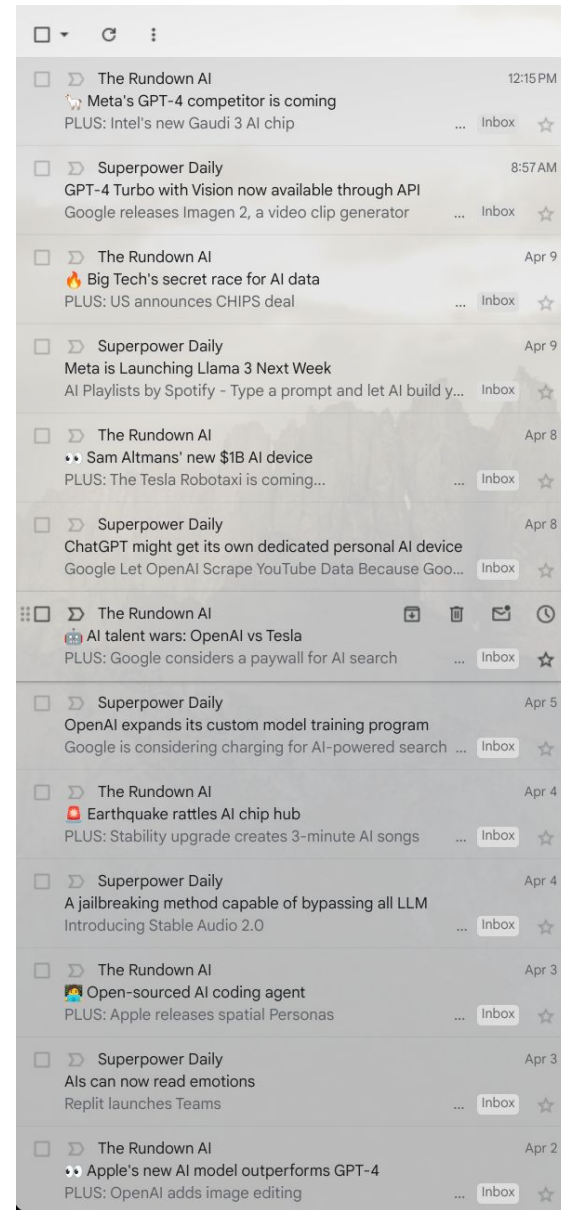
The Rundown AI
12:15 PM
Meta's GPT-4 competitor is coming
PLUS: Intel's new Gaudi 3 AI chip ... Inbox

Superpower Daily
8:57 AM
GPT-4 Turbo with Vision now available through API
Google releases Imagen 2, a video clip generator ... Inbox

The Rundown AI
Apr 9
🔥 Big Tech's secret race for AI data
PLUS: US announces CHIPS deal ... Inbox

Superpower Daily
Apr 9
Meta is Launching Llama 3 Next Week
AI Playlists by Spotify - Type a prompt and let AI build y... Inbox

The Rundown AI
Apr 8
👀 Sam Altmans' new $1B AI device
PLUS: The Tesla Robotaxi is coming... ... Inbox

Superpower Daily
Apr 8
ChatGPT might get its own dedicated personal AI device
Google Let OpenAI Scrape YouTube Data Because Goo... Inbox

The Rundown AI
🤖 AI talent wars: OpenAI vs Tesla
PLUS: Google considers a paywall for AI search ... Inbox

Superpower Daily
Apr 5
OpenAI expands its custom model training program
Google is considering charging for AI-powered search ... Inbox

The Rundown AI
Apr 4
🚨 Earthquake rattles AI chip hub
PLUS: Stability upgrade creates 3-minute AI songs ... Inbox

Superpower Daily
Apr 4
A jailbreaking method capable of bypassing all LLM
Introducing Stable Audio 2.0 ... Inbox

The Rundown AI
Apr 3
🧑‍💻 Open-sourced AI coding agent
PLUS: Apple releases spatial Personas ... Inbox

Superpower Daily
Apr 3
AIs can now read emotions
Replit launches Teams ... Inbox

The Rundown AI
Apr 2
👀 Apple's new AI model outperforms GPT-4
PLUS: OpenAI adds image editing ... Inbox